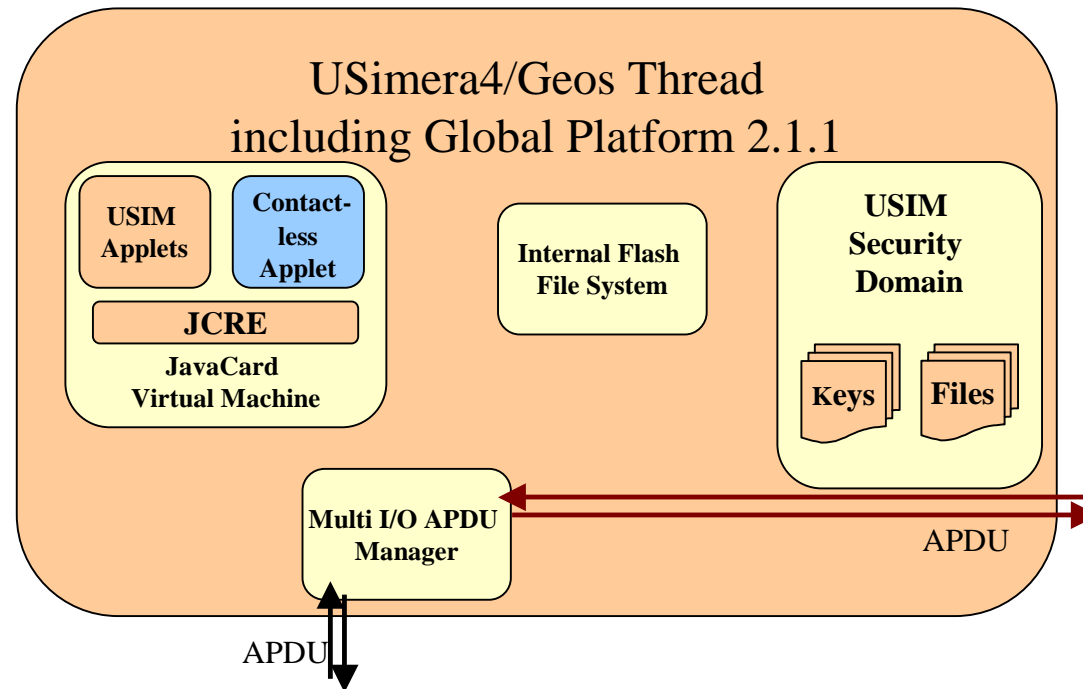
USimera4/Geos Thread including Global Platform 2.1.1

USIM Applets

Contactless Applet

JCRE

JavaCard Virtual Machine

Internal Flash File System

USIM Security Domain

Keys

Files

Multi I/O APDU Manager

APDU

APDU